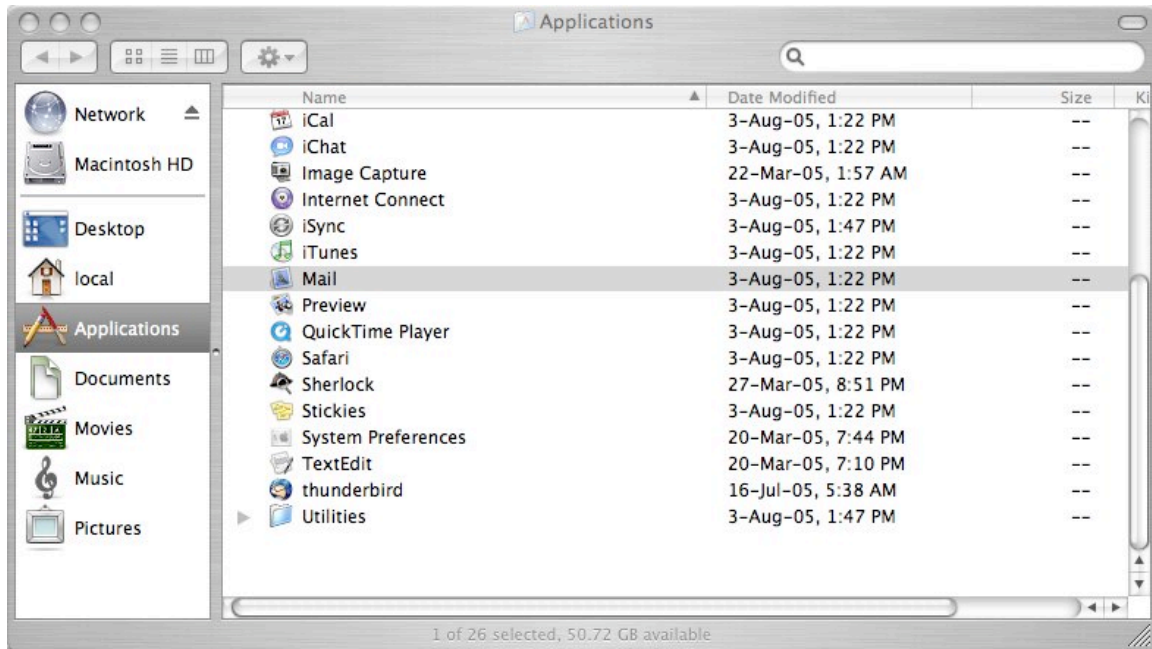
Applications

Network
Macintosh HD
Desktop
local
Applications
Documents
Movies
Music
Pictures

| Name | Date Modified | Size | Ki |
|---|---|---|---|
| iCal | 3-Aug-05, 1:22 PM | -- | |
| iChat | 3-Aug-05, 1:22 PM | -- | |
| Image Capture | 22-Mar-05, 1:57 AM | -- | |
| Internet Connect | 3-Aug-05, 1:22 PM | -- | |
| iSync | 3-Aug-05, 1:47 PM | -- | |
| iTunes | 3-Aug-05, 1:22 PM | -- | |
| Mail | 3-Aug-05, 1:22 PM | -- | |
| Preview | 3-Aug-05, 1:22 PM | -- | |
| QuickTime Player | 3-Aug-05, 1:22 PM | -- | |
| Safari | 3-Aug-05, 1:22 PM | -- | |
| Sherlock | 27-Mar-05, 8:51 PM | -- | |
| Stickies | 3-Aug-05, 1:22 PM | -- | |
| System Preferences | 20-Mar-05, 7:44 PM | -- | |
| TextEdit | 20-Mar-05, 7:10 PM | -- | |
| thunderbird | 16-Jul-05, 5:38 AM | -- | |
| Utilities | 3-Aug-05, 1:47 PM | -- | |

1 of 26 selected, 50.72 GB available